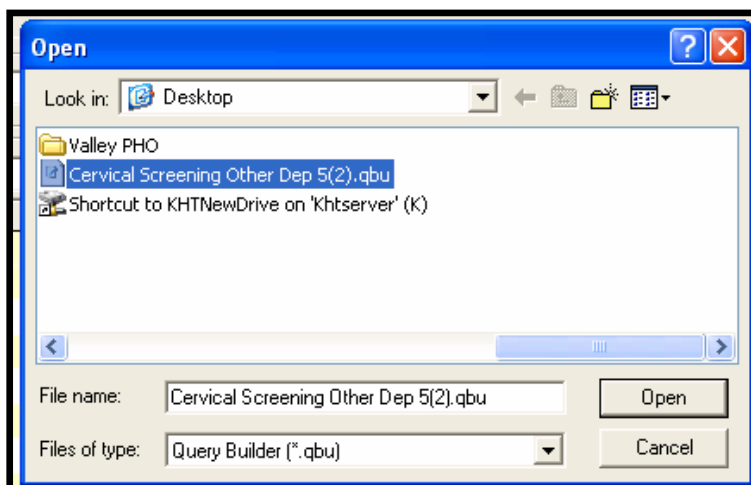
Open

Look in: Desktop

Valley PHO
Cervical Screening Other Dep 5(2).qbu
Shortcut to KHTNewDrive on 'Khtserver' (K)

File name: Cervical Screening Other Dep 5(2).qbu

Files of type: Query Builder (*.qbu)

Open

Cancel